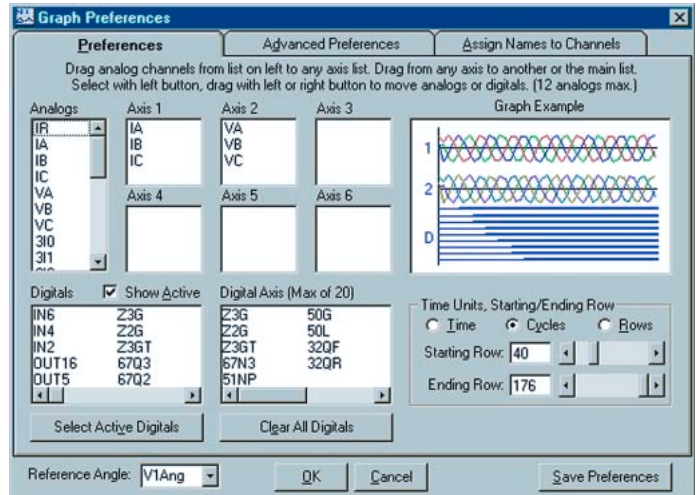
Graph Preferences

Preferences | Advanced Preferences | Assign Names to Channels

Drag analog channels from list on left to any axis list. Drag from any axis to another or the main list. Select with left button, drag with left or right button to move analogs or digitals. (12 analogs max.)

Analogs
IR
IA
IB
IC
VA
VB
VC
3I0
3I1

Axis 1
IA
IB
IC

Axis 2
VA
VB
VC

Axis 3

Axis 4

Axis 5

Axis 6

Graph Example
1
2
D

Digitals
Show Active
IN6 Z3G
IN4 Z2G
IN2 Z3GT
OUT16 67Q3
OUT5 67Q2

Digital Axis (Max of 20)
Z3G 50G
Z2G 50L
Z3GT 32QF
67N3 32QR
51NP

Time Units, Starting/Ending Row
Time Cycles Rows
Starting Row: 40
Ending Row: 176

Select Active Digitals
Clear All Digitals

Reference Angle: V1Ang
OK
Cancel
Save Preferences